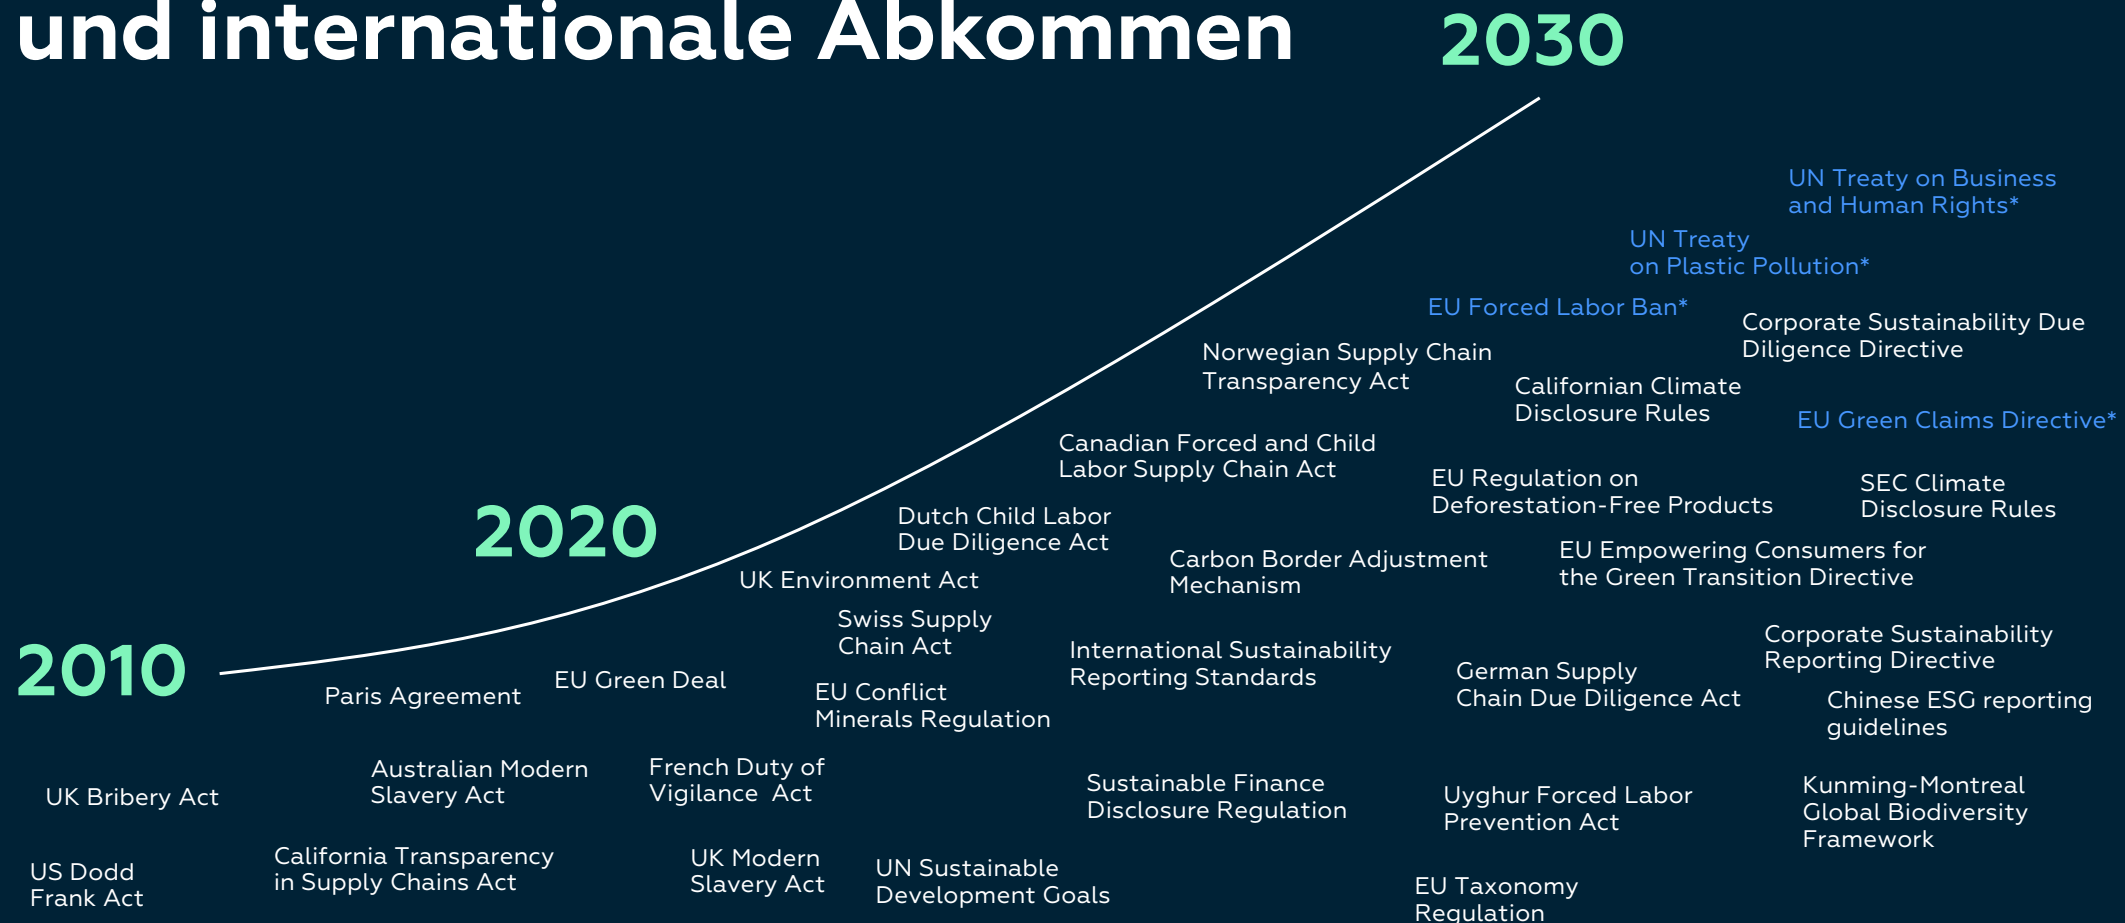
und internationale Abkommen

2030

UN Treaty on Business and Human Rights*

UN Treaty on Plastic Pollution*

EU Forced Labor Ban*

Corporate Sustainability Due Diligence Directive

Norwegian Supply Chain Transparency Act

Californian Climate Disclosure Rules

EU Green Claims Directive*

Canadian Forced and Child Labor Supply Chain Act

EU Regulation on Deforestation-Free Products

SEC Climate Disclosure Rules

2020

Dutch Child Labor Due Diligence Act

Carbon Border Adjustment Mechanism

EU Empowering Consumers for the Green Transition Directive

UK Environment Act

Swiss Supply Chain Act

Corporate Sustainability Reporting Directive

International Sustainability Reporting Standards

German Supply Chain Due Diligence Act

2010

Paris Agreement

EU Green Deal

EU Conflict Minerals Regulation

Chinese ESG reporting guidelines

Australian Modern Slavery Act

French Duty of Vigilance Act

UK Bribery Act

Sustainable Finance Disclosure Regulation

Uyghur Forced Labor Prevention Act

Kunming-Montreal Global Biodiversity Framework

US Dodd Frank Act

California Transparency in Supply Chains Act

UK Modern Slavery Act

UN Sustainable Development Goals

EU Taxonomy Regulation